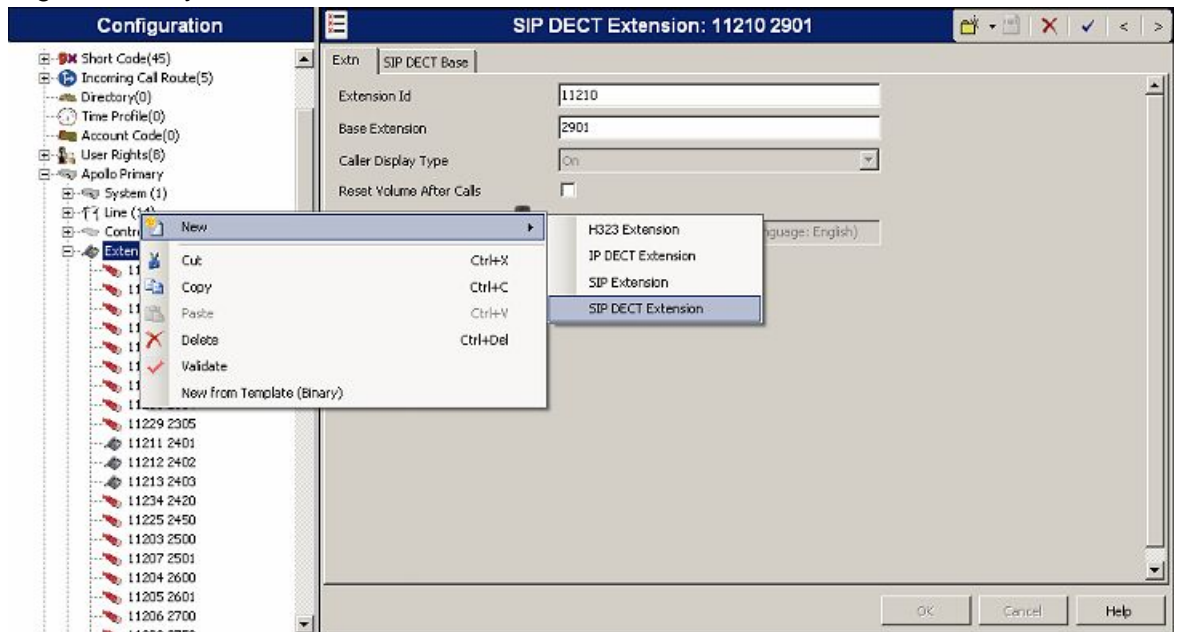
Configuration

Short Code(45)
Incoming Call Route(5)
Directory(0)
Time Profile(0)
Account Code(0)
User Rights(8)
Apollo Primary
System (1)
Line (14)
Contr
Exten
11
11
11
11
11
11
11
11229 2305
11211 2401
11212 2402
11213 2403
11234 2420
11225 2450
11203 2500
11207 2501
11204 2600
11205 2601
11206 2700

New
Cut Ctrl+X
Copy Ctrl+C
Paste Ctrl+V
Delete Ctrl+Del
Validate
New from Template (Binary)

H323 Extension
IP DECT Extension
SIP Extension
SIP DECT Extension

SIP DECT Extension: 11210 2901

Extn
SIP DECT Base

Extension Id 11210
Base Extension 2901
Caller Display Type On
Reset Volume After Calls
nguage: English)

OK
Cancel
Help